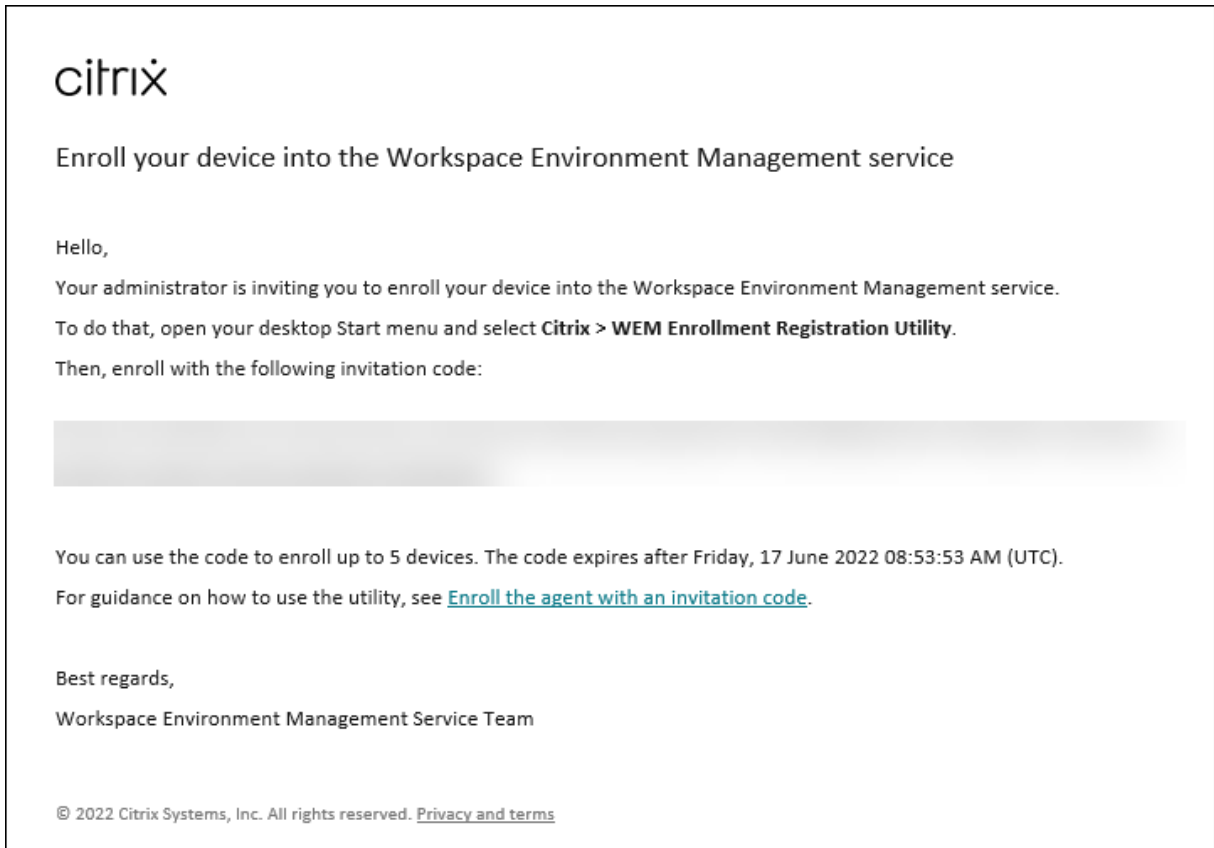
citrix

Enroll your device into the Workspace Environment Management service

Hello,

Your administrator is inviting you to enroll your device into the Workspace Environment Management service.

To do that, open your desktop Start menu and select **Citrix > WEM Enrollment Registration Utility**.

Then, enroll with the following invitation code:

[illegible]

You can use the code to enroll up to 5 devices. The code expires after Friday, 17 June 2022 08:53:53 AM (UTC).

For guidance on how to use the utility, see Enroll the agent with an invitation code.

Best regards,

Workspace Environment Management Service Team

© 2022 Citrix Systems, Inc. All rights reserved. Privacy and terms